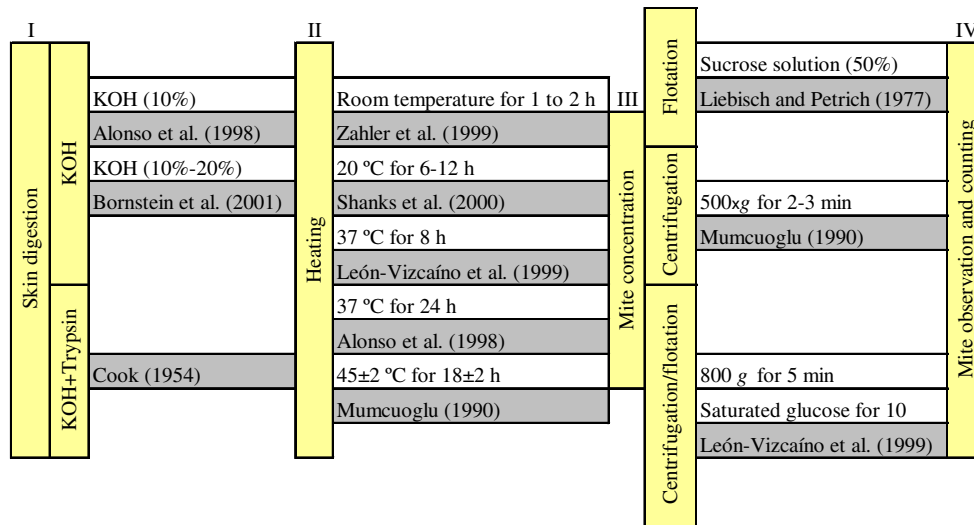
I

Skin digestion

KOH

KOH (10%)

Alonso et al. (1998)

KOH (10%-20%)

Bornstein et al. (2001)

KOH+Trypsin

Cook (1954)

II

Heating

Room temperature for 1 to 2 h

Zahler et al. (1999)

20 ºC for 6-12 h

Shanks et al. (2000)

37 ºC for 8 h

León-Vizcaíno et al. (1999)

37 ºC for 24 h

Alonso et al. (1998)

45±2 ºC for 18±2 h

Mumcuoglu (1990)

III

Mite concentration

Flotation

Sucrose solution (50%)

Liebisch and Petrich (1977)

Centrifugation

500x*g* for 2-3 min

Mumcuoglu (1990)

Centrifugation/flotation

800 *g* for 5 min

Saturated glucose for 10

León-Vizcaíno et al. (1999)

IV

Mite observation and counting